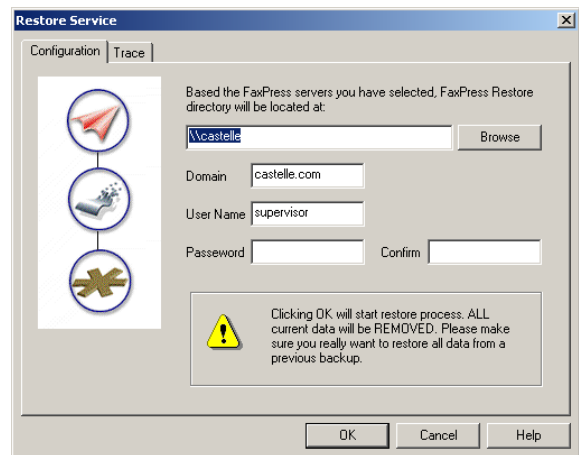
Restore Service

Configuration | Trace

Based the FaxPress servers you have selected, FaxPress Restore directory will be located at:

\\castelle

Browse

Domain castelle.com

User Name supervisor

Password

Confirm

Clicking OK will start restore process. ALL current data will be REMOVED. Please make sure you really want to restore all data from a previous backup.

OK

Cancel

Help